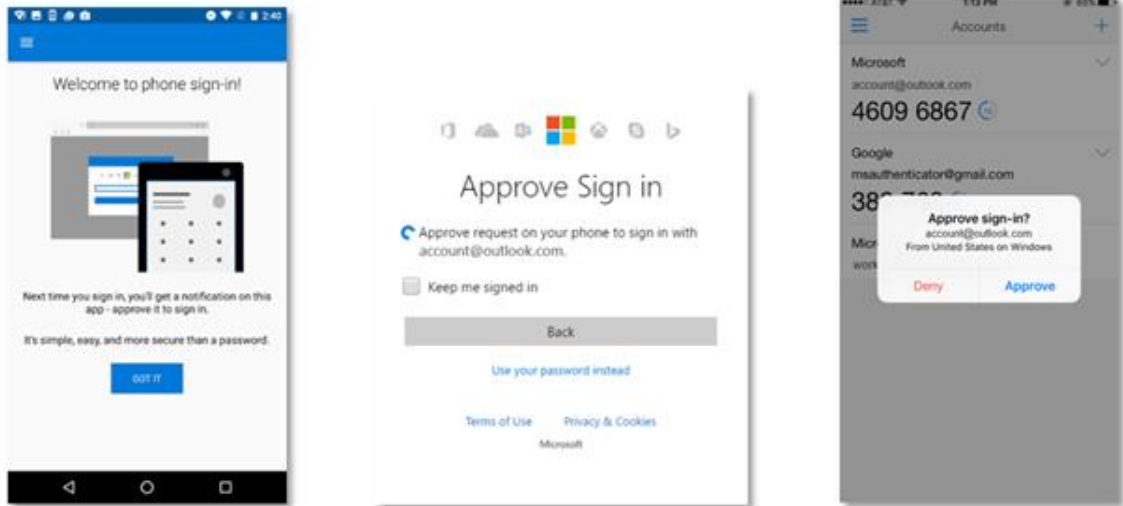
2:40

Welcome to phone sign-in!

Next time you sign in, you'll get a notification on this app - approve it to sign in.

It's simple, easy, and more secure than a password.

GOT IT

Approve Sign in

Approve request on your phone to sign in with account@outlook.com.

Keep me signed in

Back

Use your password instead

Terms of Use Privacy & Cookies

Microsoft

AT&T 1:13 PM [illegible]

Accounts

Microsoft
account@outlook.com
4609 6867

Google
msauthenticator@gmail.com
38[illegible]

Micr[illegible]
wor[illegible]

Approve sign-in?
account@outlook.com
From United States on Windows

Deny Approve